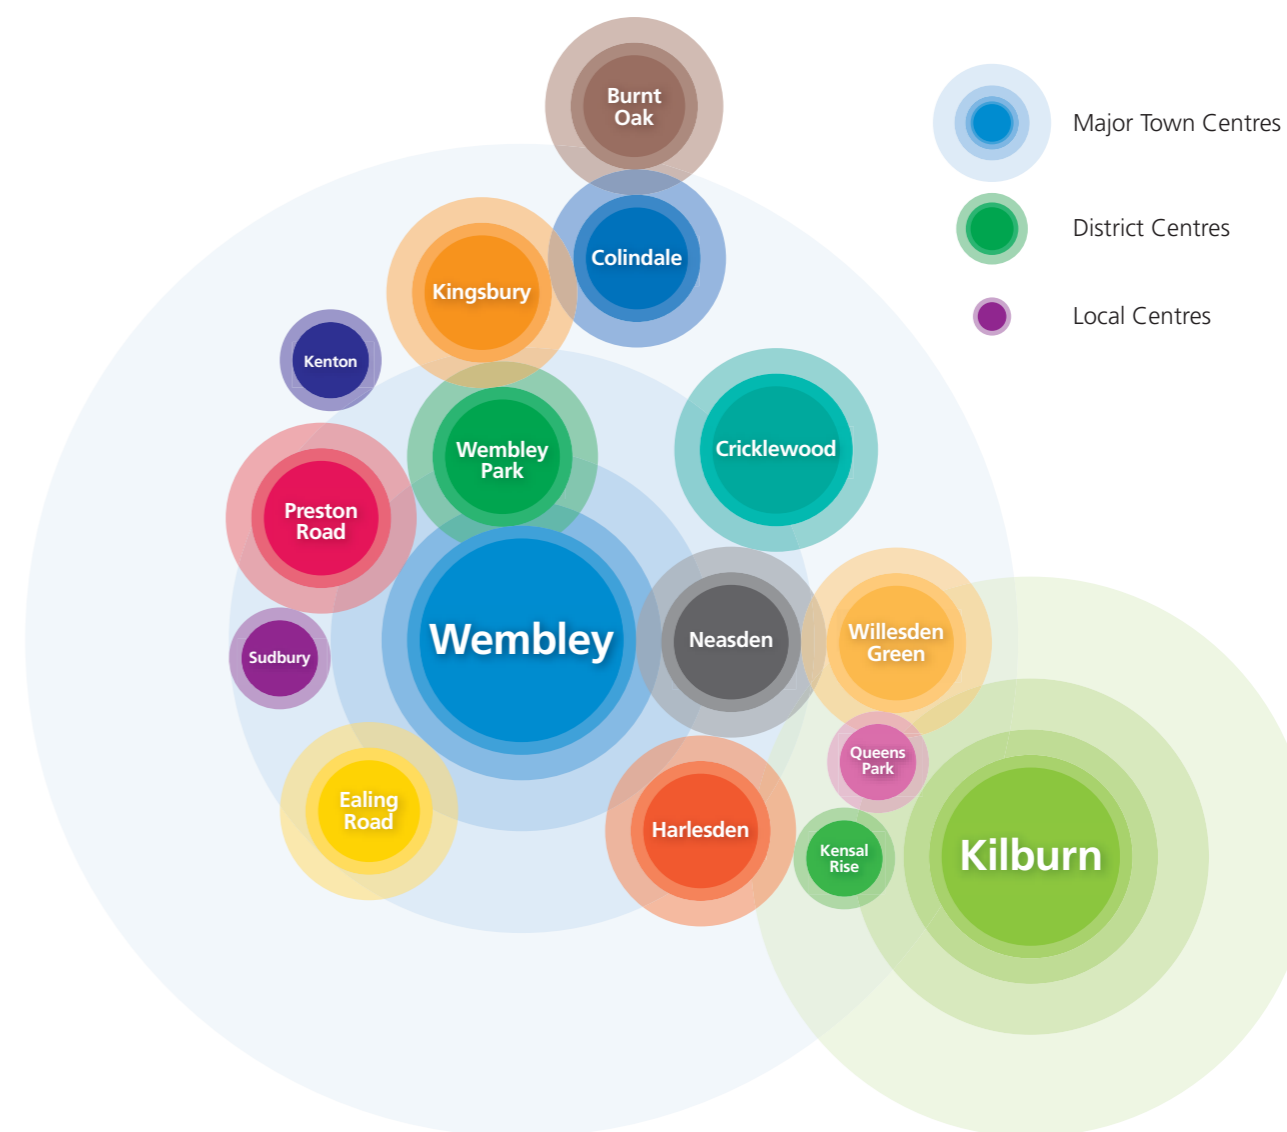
Burnt Oak

Major Town Centres

District Centres

Local Centres

Colindale

Kingsbury

Kenton

Cricklewood

Wembley Park

Preston Road

Wembley

Neasden

Willesden Green

Sudbury

Queens Park

Ealing Road

Harlesden

Kensal Rise

Kilburn